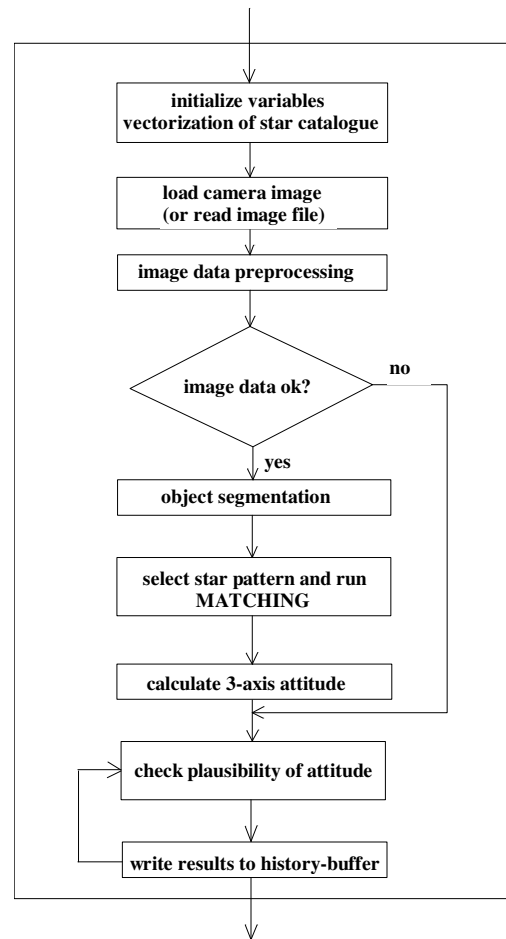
initialize variables
vectorization of star catalogue

load camera image
(or read image file)

image data preprocessing

image data ok?

no

yes

object segmentation

select star pattern and run
MATCHING

calculate 3-axis attitude

check plausibility of attitude

write results to history-buffer